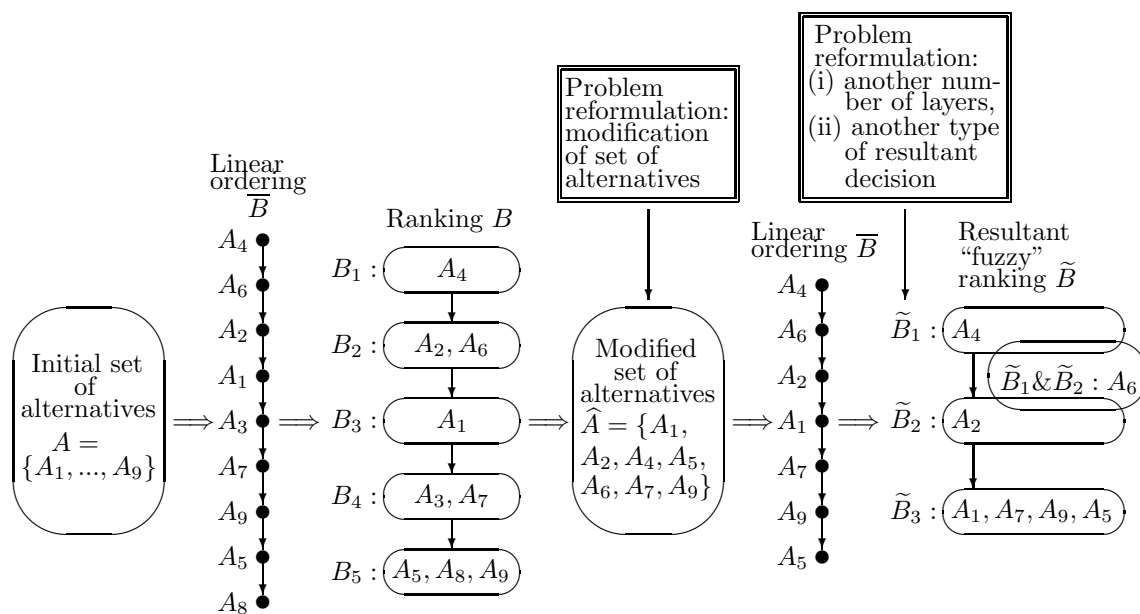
Problem reformulation: modification of set of alternatives

Problem reformulation: (i) another number of layers, (ii) another type of resultant decision

Linear ordering $\overline{B}$

$A_4$
$A_6$
$A_2$
$A_1$
$A_3$
$A_7$
$A_9$
$A_5$
$A_8$

Initial set of alternatives $A = \{A_1, ..., A_9\}$ $\Longrightarrow$ $\Longrightarrow$

Ranking $B$

$B_1$ : $A_4$
$B_2$ : $A_2, A_6$
$B_3$ : $A_1$
$B_4$ : $A_3, A_7$
$B_5$ : $A_5, A_8, A_9$

$\Longrightarrow$ Modified set of alternatives $\widehat{A} = \{A_1, A_2, A_4, A_5, A_6, A_7, A_9\}$ $\Longrightarrow$

Linear ordering $\overline{B}$

$A_4$
$A_6$
$A_2$
$A_1$
$A_7$
$A_9$
$A_5$

$\Longrightarrow$

Resultant "fuzzy" ranking $\widetilde{B}$

$\widetilde{B}_1$ : $A_4$
$\widetilde{B}_1 \& \widetilde{B}_2 : A_6$
$\widetilde{B}_2$ : $A_2$
$\widetilde{B}_3$ : $A_1, A_7, A_9, A_5$